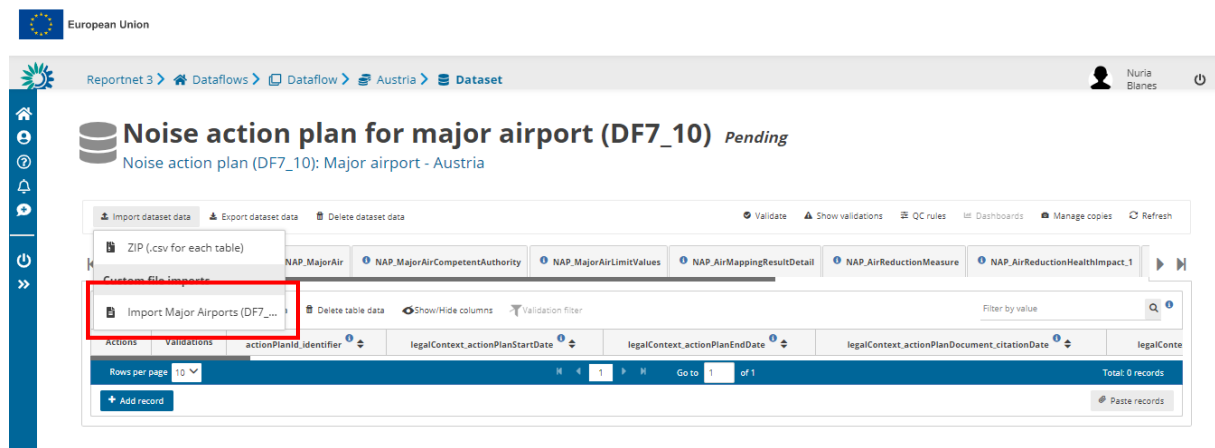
European Union

Reportnet 3 > Dataflows > Dataflow > Austria > Dataset

Nuria Blanes

Noise action plan for major airport (DF7_10) Pending

Noise action plan (DF7_10): Major airport - Austria

Import dataset data Export dataset data Delete dataset data

Validate Show validations QC rules Dashboards Manage copies Refresh

ZIP (.csv for each table)

Custom file imports

Import Major Airports (DF7_...

NAP_MajorAir NAP_MajorAirCompetentAuthority NAP_MajorAirLimitValues NAP_AirMappingResultDetail NAP_AirReductionMeasure NAP_AirReductionHealthImpact_1

Delete table data Show/Hide columns Validation filter

Filter by value

| Actions | Validations | actionPlanId_identifier | legalContext_actionPlanStartDate | legalContext_actionPlanEndDate | legalContext_actionPlanDocument_citationDate | legalConte |
|---|---|---|---|---|---|---|

Rows per page 10

1

Go to 1 of 1

Total: 0 records

+ Add record

Paste records